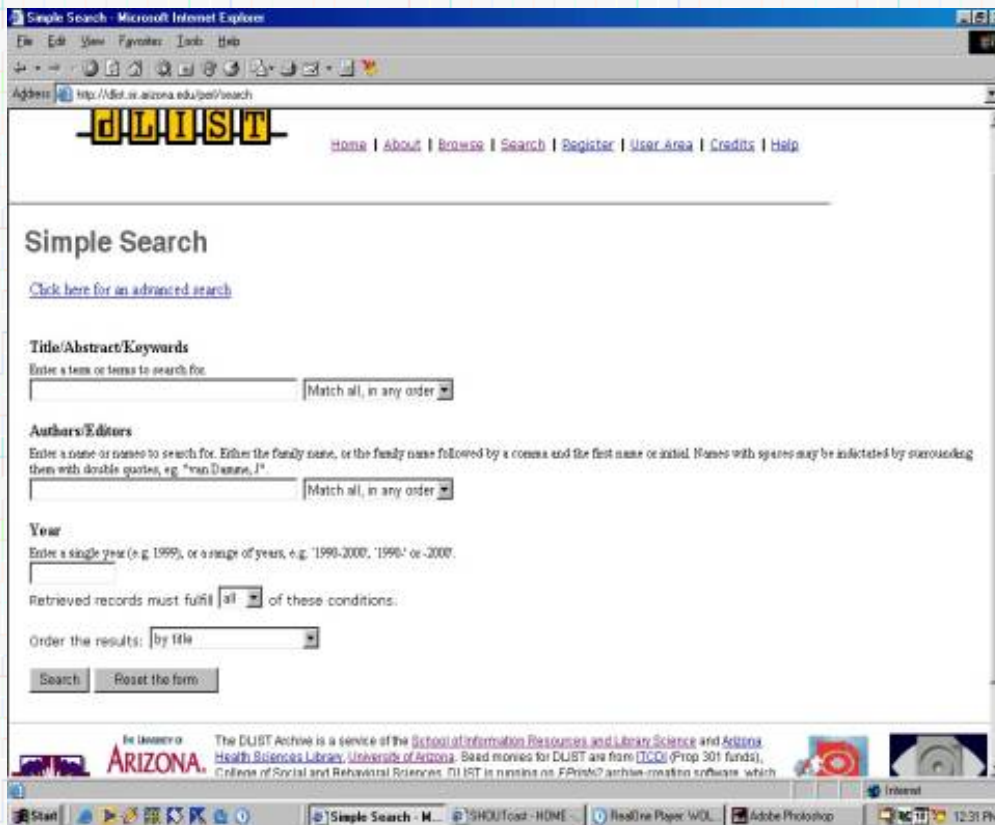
Simple Search - Microsoft Internet Explorer

File Edit View Favorites Tools Help

Address http://dlist.sir.arizona.edu/perl/search

dLIST

Home | About | Browse | Search | Register | User Area | Credits | Help

Simple Search

Click here for an advanced search

Title/Abstract/Keywords

Enter a term or terms to search for.

Match all, in any order

Authors/Editors

Enter a name or names to search for. Either the family name, or the family name followed by a comma and the first name or initial. Names with spaces may be indicated by surrounding them with double quotes, e.g. "van Damme, J".

Match all, in any order

Year

Enter a single year (e.g. 1999), or a range of years, e.g. '1990-2000', '1990-' or -2000'.

Retrieved records must fulfill all of these conditions.

Order the results: by title

Search Reset the form

THE UNIVERSITY OF ARIZONA.

The DLIST Archive is a service of the School of Information Resources and Library Science and Arizona Health Sciences Library, University of Arizona. Seed monies for DLIST are from ITCDI (Prop 301 funds), College of Social and Behavioral Sciences. DLIST is running on EPrints2 archive-creating software, which

Internet

Start Simple Search - M... SHOUTcast - HOME - ... RealOne Player: WOL... Adobe Photoshop 12:31 PM